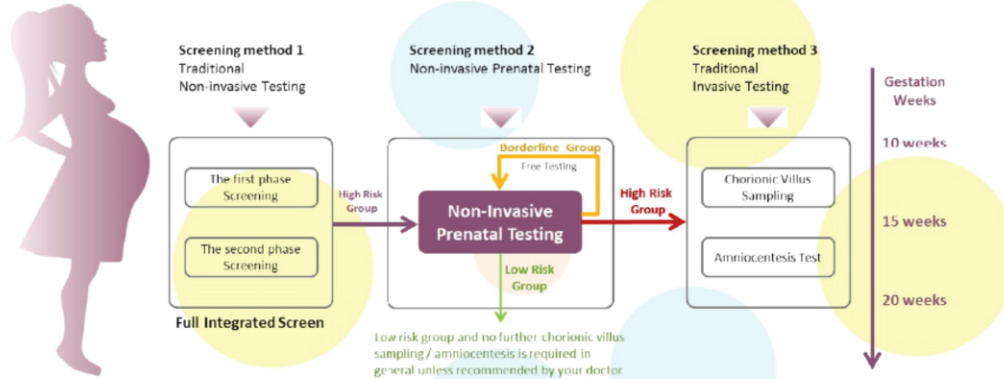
Screening method 1
Traditional
Non-invasive Testing

Screening method 2
Non-invasive Prenatal Testing

Screening method 3
Traditional
Invasive Testing

Gestation Weeks

10 weeks

15 weeks

20 weeks

The first phase Screening

The second phase Screening

Full Integrated Screen

High Risk Group

Borderline Group
Free Testing

Non-Invasive Prenatal Testing

High Risk Group

Low Risk Group

Chorionic Villus Sampling

Amniocentesis Test

Low risk group and no further chorionic villus sampling / amniocentesis is required in general unless recommended by your doctor